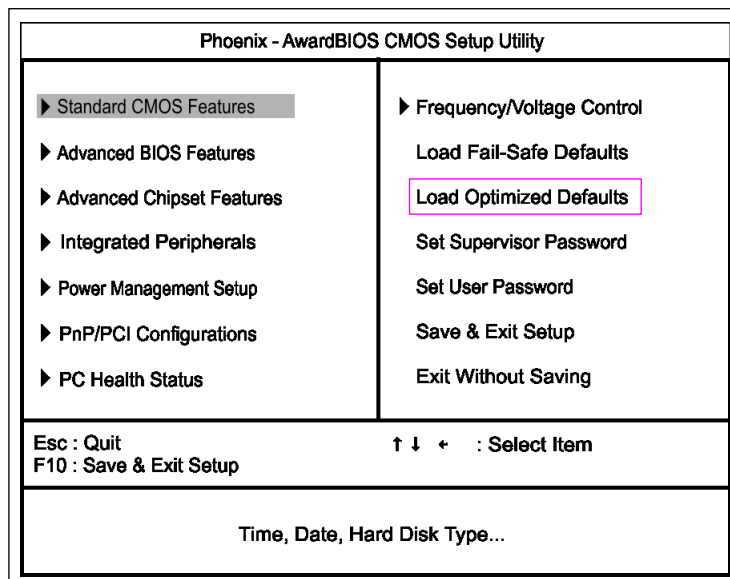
Phoenix - AwardBIOS CMOS Setup Utility

▶ Standard CMOS Features

▶ Advanced BIOS Features

▶ Advanced Chipset Features

▶ Integrated Peripherals

▶ Power Management Setup

▶ PnP/PCI Configurations

▶ PC Health Status

▶ Frequency/Voltage Control

Load Fail-Safe Defaults

Load Optimized Defaults

Set Supervisor Password

Set User Password

Save & Exit Setup

Exit Without Saving

Esc : Quit
F10 : Save & Exit Setup

↑ ↓ ← : Select Item

Time, Date, Hard Disk Type...